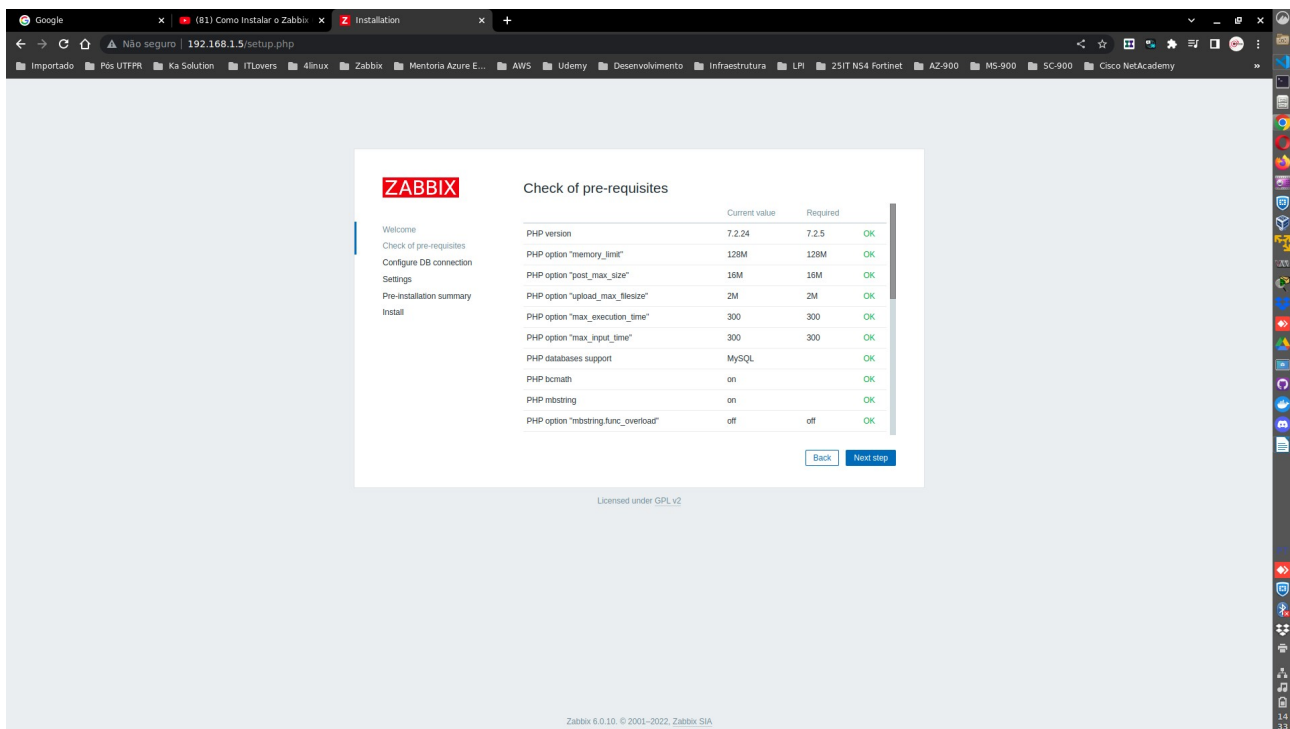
Google
(81) Como Instalar o Zabbix
Installation
Não seguro | 192.168.1.5/setup.php
Importado  Pós UTFPR  Ka Solution  ITLovers  4linux  Zabbix  Mentoria Azure E...  AWS  Udemy  Desenvolvimento  Infraestrutura  LPI  25IT NS4 Fortinet  AZ-900  MS-900  SC-900  Cisco NetAcademy

ZABBIX

Check of pre-requisites

Welcome
Check of pre-requisites
Configure DB connection
Settings
Pre-installation summary
Install

| | Current value | Required | |
|---|---|---|---|
| PHP version | 7.2.24 | 7.2.5 | OK |
| PHP option "memory_limit" | 128M | 128M | OK |
| PHP option "post_max_size" | 16M | 16M | OK |
| PHP option "upload_max_filesize" | 2M | 2M | OK |
| PHP option "max_execution_time" | 300 | 300 | OK |
| PHP option "max_input_time" | 300 | 300 | OK |
| PHP databases support | MySQL | | OK |
| PHP bcmath | on | | OK |
| PHP mbstring | on | | OK |
| PHP option "mbstring.func_overload" | off | off | OK |

Back  Next step

Licensed under GPL v2

Zabbix 6.0.10. © 2001–2022, Zabbix SIA

14
33